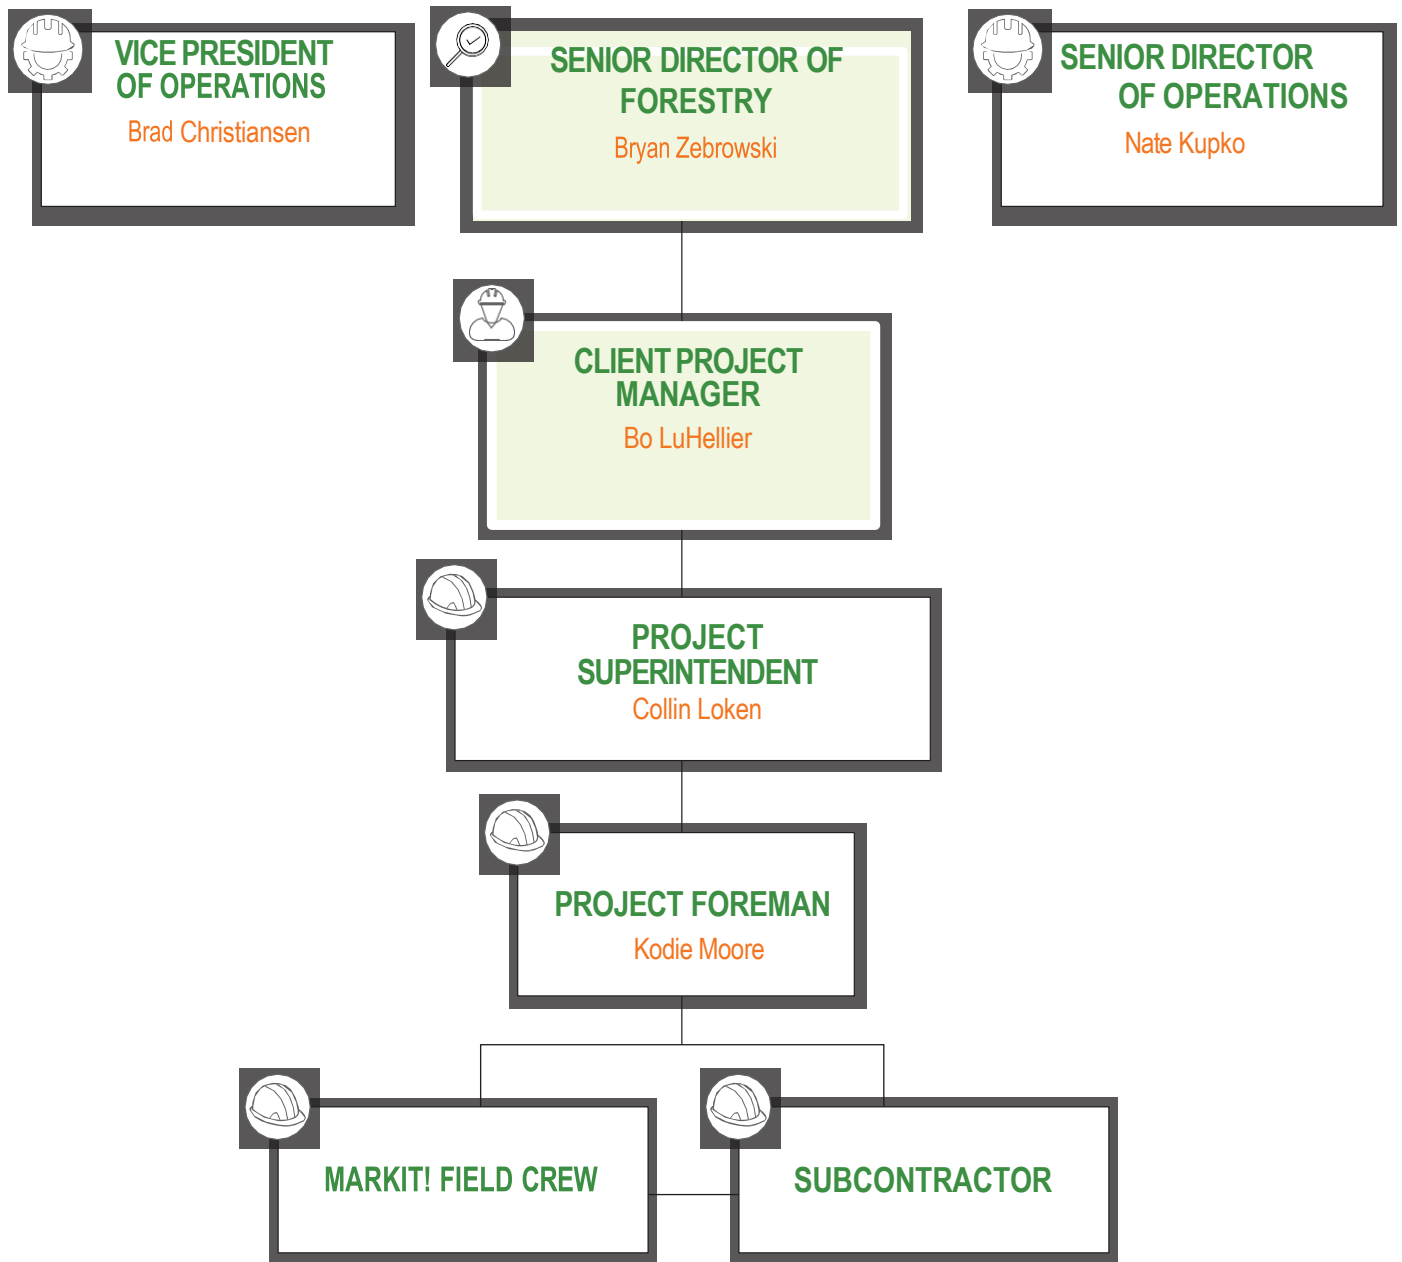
VICE PRESIDENT OF OPERATIONS
Brad Christiansen

SENIOR DIRECTOR OF FORESTRY
Bryan Zebrowski

SENIOR DIRECTOR OF OPERATIONS
Nate Kupko

CLIENT PROJECT MANAGER
Bo LuHellier

PROJECT SUPERINTENDENT
Collin Loken

PROJECT FOREMAN
Kodie Moore

MARKIT! FIELD CREW

SUBCONTRACTOR